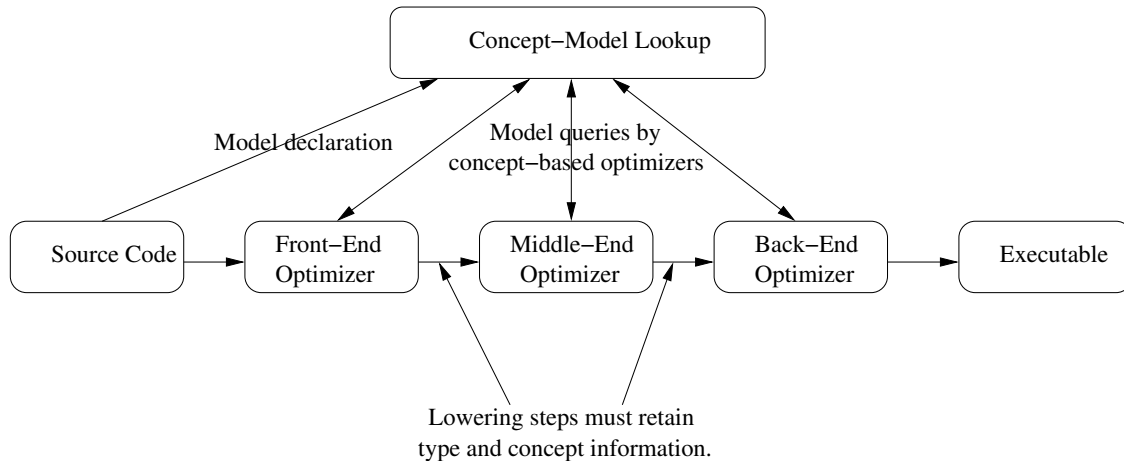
Concept−Model Lookup

Model declaration

Model queries by concept−based optimizers

Source Code

Front−End Optimizer

Middle−End Optimizer

Back−End Optimizer

Executable

Lowering steps must retain type and concept information.